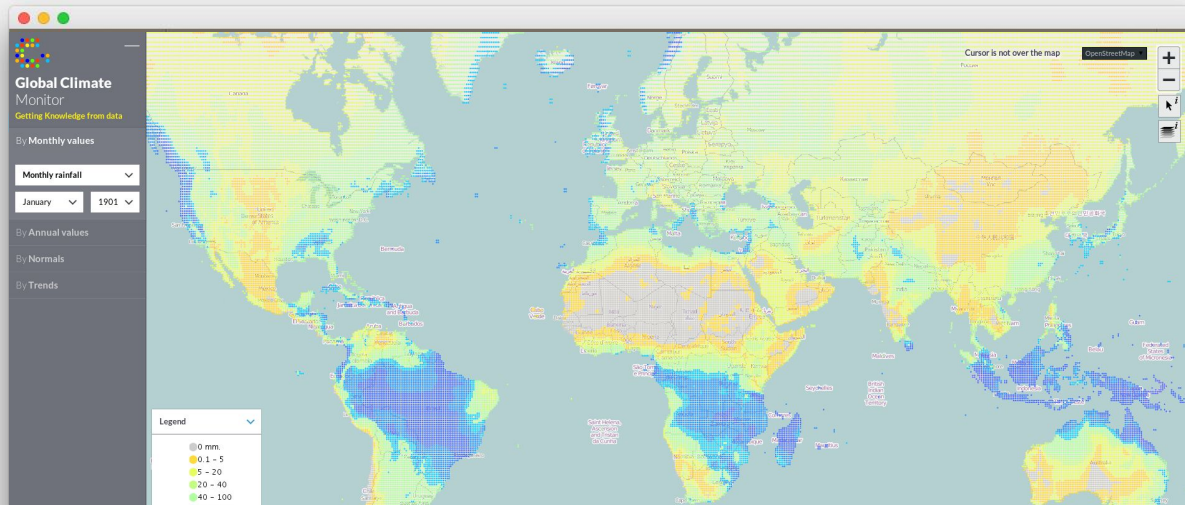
Global Climate Monitor
Getting Knowledge from data

By Monthly values

Monthly rainfall
January
1901

By Annual values
By Normals
By Trends

Cursor is not over the map
OpenStreetMap

+
−

Legend
0 mm.
0.1 – 5
5 – 20
20 – 40
40 – 100